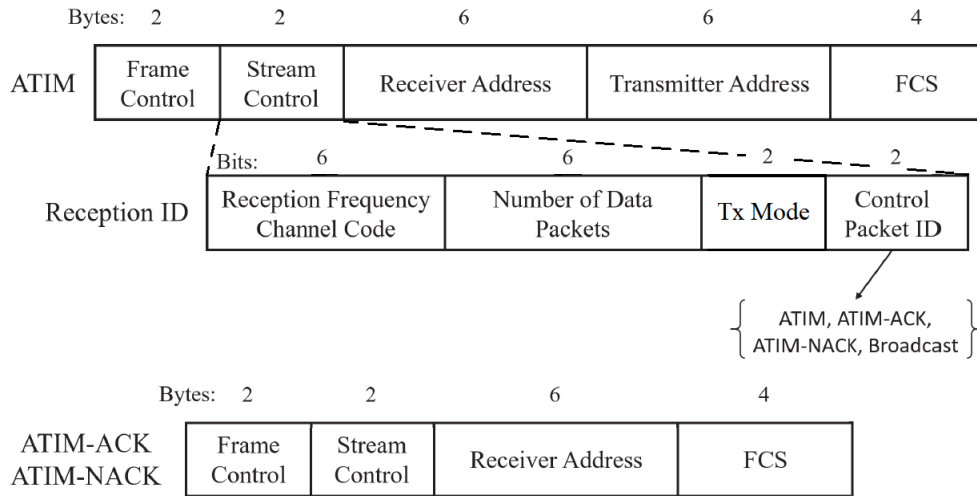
Bytes: 2 2 6 6 4

| ATIM | Frame Control | Stream Control | Receiver Address | Transmitter Address | FCS |
|---|---|---|---|---|---|

Bits: 6 6 2 2

| Reception ID | Reception Frequency Channel Code | Number of Data Packets | Tx Mode | Control Packet ID |
|---|---|---|---|---|

{ ATIM, ATIM-ACK, ATIM-NACK, Broadcast }

Bytes: 2 2 6 4

| ATIM-ACK ATIM-NACK | Frame Control | Stream Control | Receiver Address | FCS |
|---|---|---|---|---|